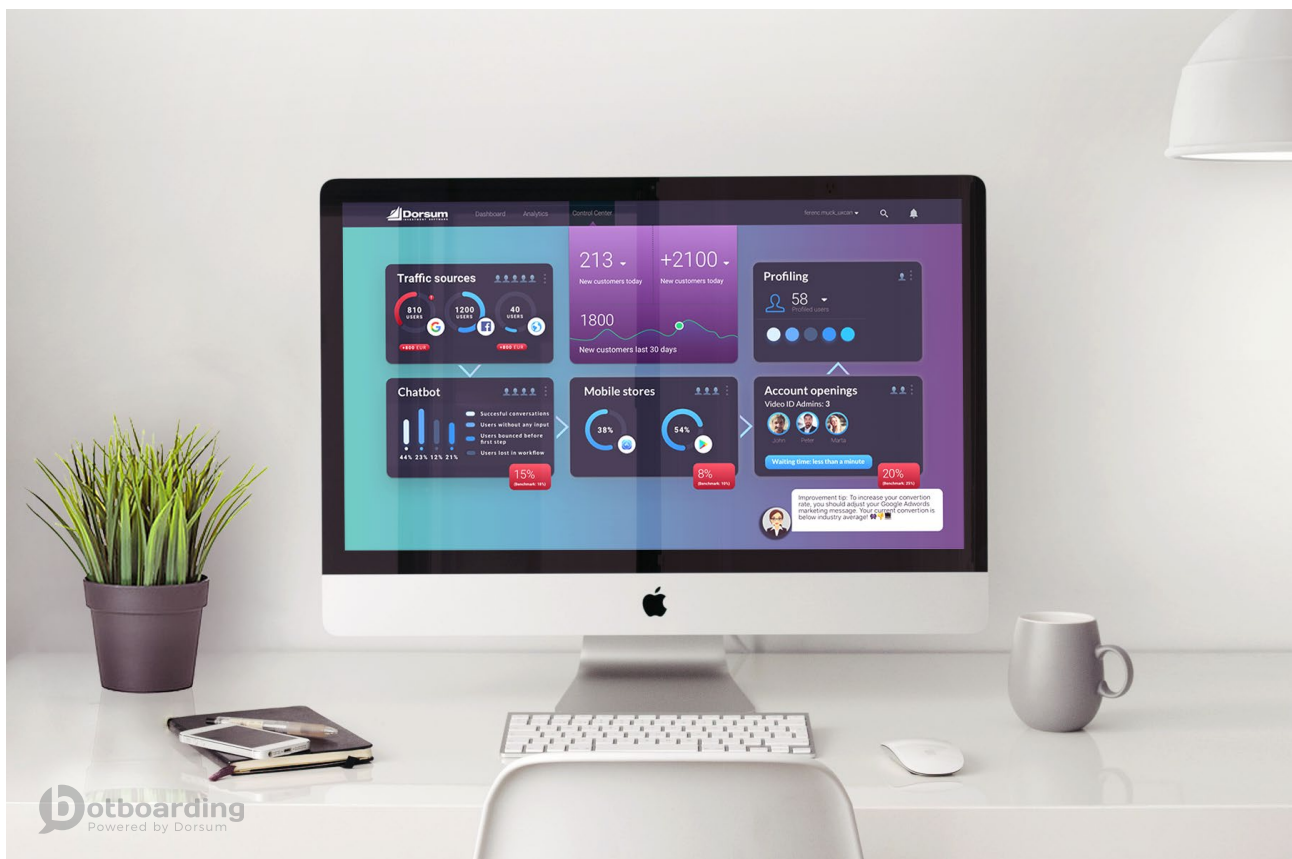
Dorsum
Dashboard Analytics Control Center
ferenc.muck_ucon ▾

213 ▾
New customers today

+2100 ▾
New customers today

1800
New customers last 30 days

Traffic sources
810 USERS
1200 USERS
40 USERS
+800 EUR
+800 EUR

Profiling
58 ▾
Profiled users

Chatbot
Succesful conversations
Users without any input
Users bounced before first step
Users lost in workflow
44% 23% 12% 21%
15%
(Benchmark: 10%)

Mobile stores
38%
54%
8%
(Benchmark: 10%)

Account openings
Video ID Admins: 3
John Peter Maria
Waiting time: less than a minute
20%
(Benchmark: 25%)

Improvement tip: To increase your convertion rate, you should adjust your Google Adwords marketing message. Your current convertion is below industry average!

botboarding
Powered by Dorsum